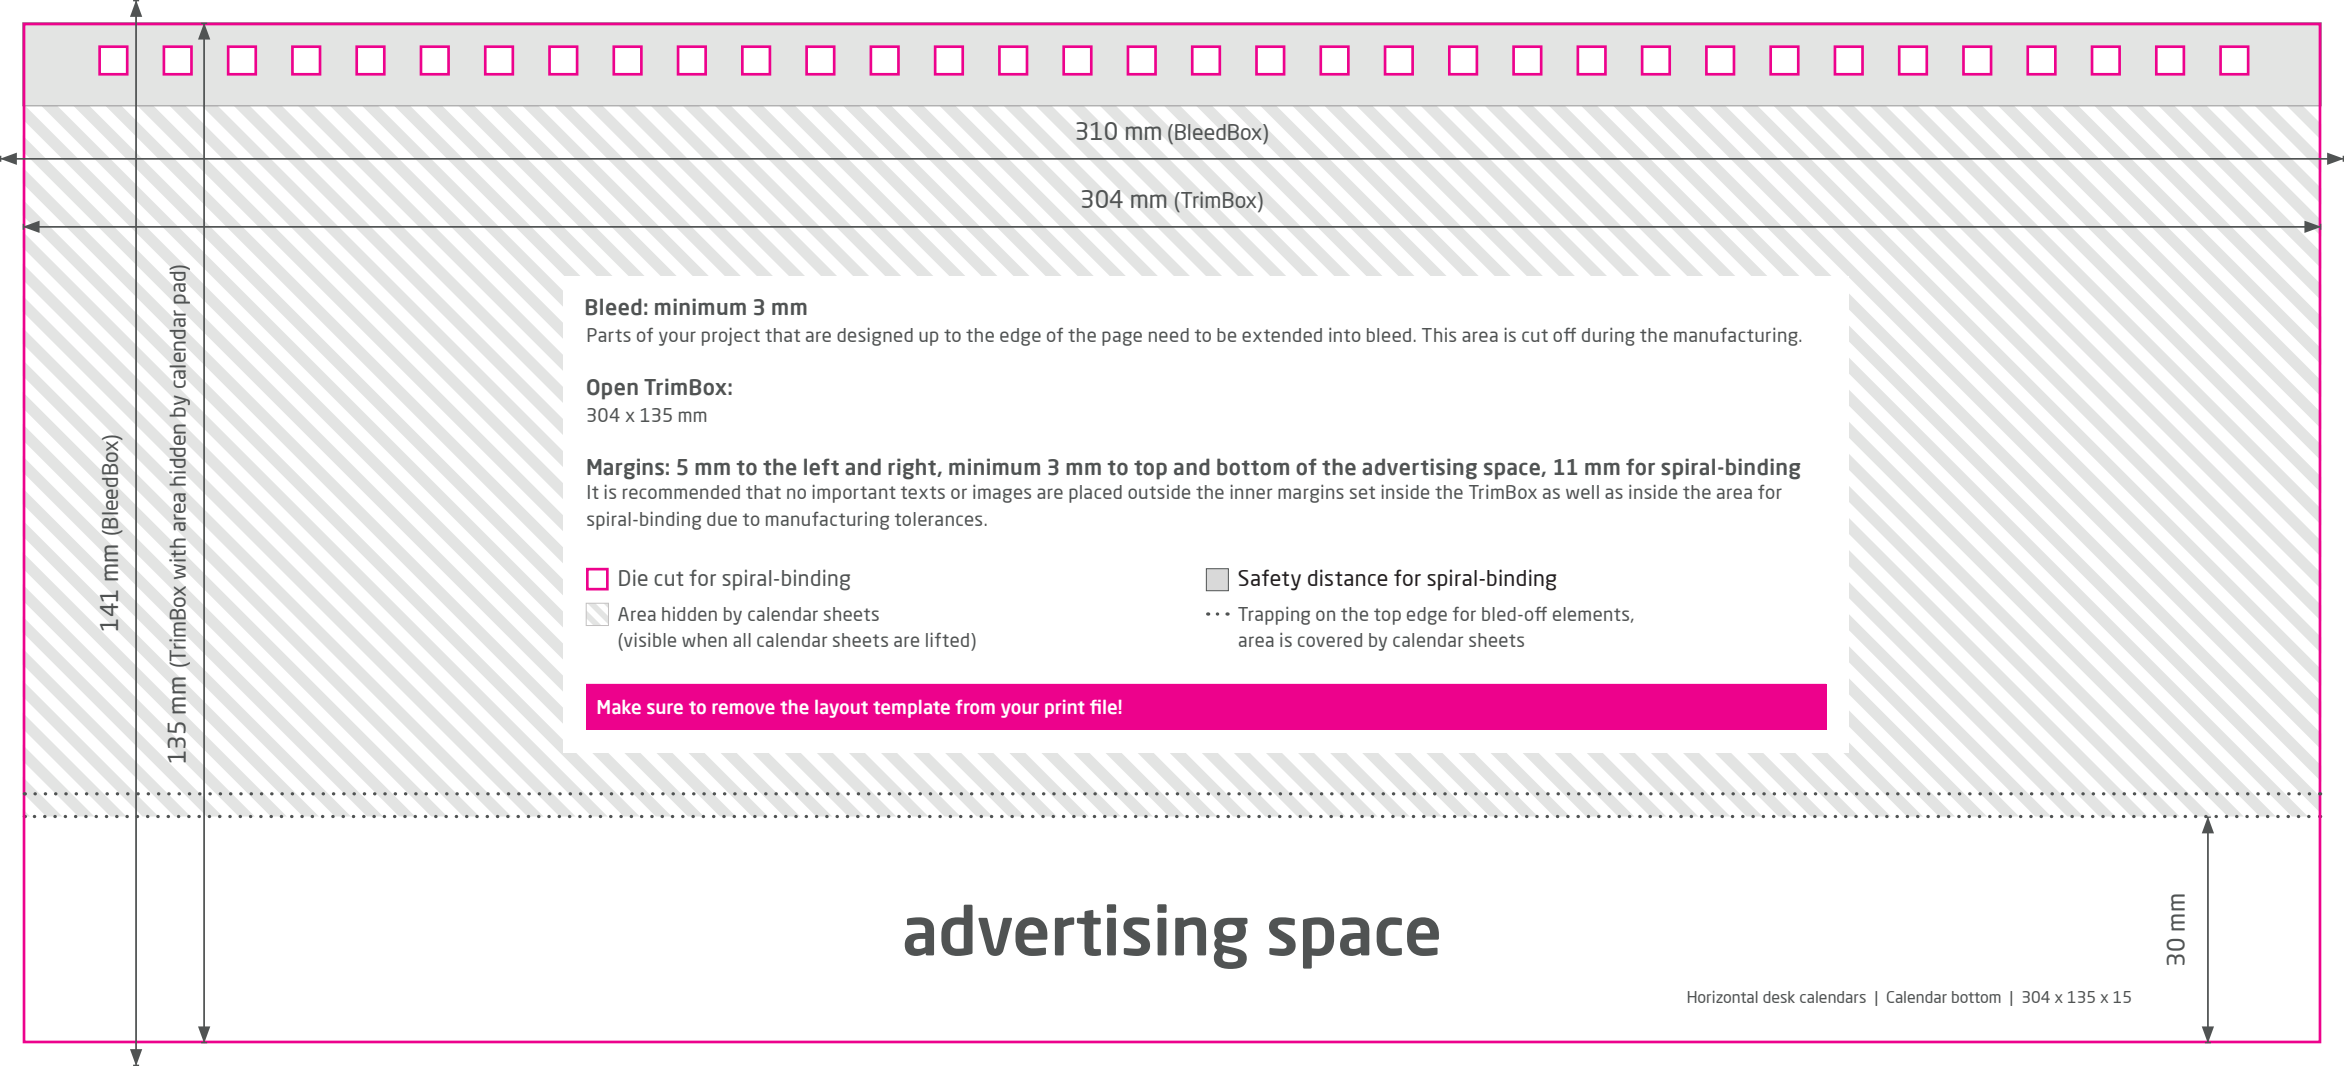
310 mm (BleedBox)

304 mm (TrimBox)

141 mm (BleedBox)

135 mm (TrimBox with area hidden by calendar pad)

Bleed: minimum 3 mm
Parts of your project that are designed up to the edge of the page need to be extended into bleed. This area is cut off during the manufacturing.

Open TrimBox:
304 x 135 mm

Margins: 5 mm to the left and right, minimum 3 mm to top and bottom of the advertising space, 11 mm for spiral-binding
It is recommended that no important texts or images are placed outside the inner margins set inside the TrimBox as well as inside the area for spiral-binding due to manufacturing tolerances.

Die cut for spiral-binding

Area hidden by calendar sheets
(visible when all calendar sheets are lifted)

Safety distance for spiral-binding

Trapping on the top edge for bled-off elements, area is covered by calendar sheets

Make sure to remove the layout template from your print file!

advertising space

30 mm

Horizontal desk calendars | Calendar bottom | 304 x 135 x 15